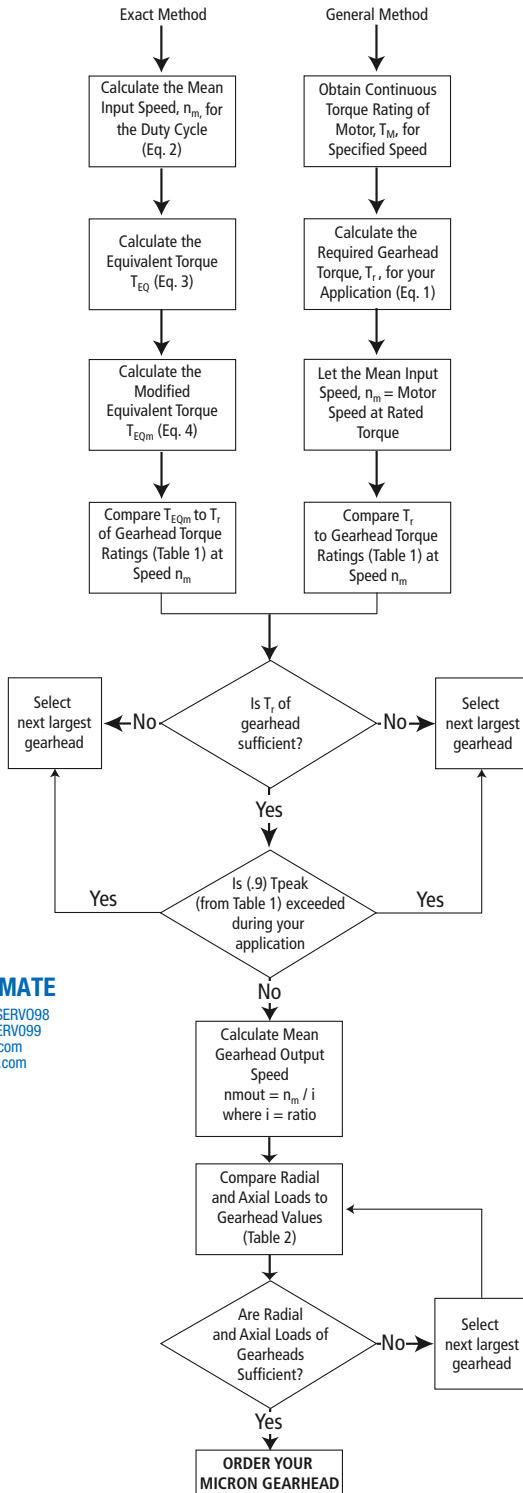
Exact Method

General Method

Calculate the Mean Input Speed, $n_m$, for the Duty Cycle (Eq. 2)

Obtain Continuous Torque Rating of Motor, $T_M$, for Specified Speed

Calculate the Equivalent Torque $T_{EQ}$ (Eq. 3)

Calculate the Required Gearhead Torque, $T_r$, for your Application (Eq. 1)

Calculate the Modified Equivalent Torque $T_{EQm}$ (Eq. 4)

Let the Mean Input Speed, $n_m$ = Motor Speed at Rated Torque

Compare $T_{EQm}$ to $T_r$ of Gearhead Torque Ratings (Table 1) at Speed $n_m$

Compare $T_r$ to Gearhead Torque Ratings (Table 1) at Speed $n_m$

Select next largest gearhead

No

Is $T_r$ of gearhead sufficient?

No

Select next largest gearhead

Yes

Yes

Is (.9) Tpeak (from Table 1) exceeded during your application

Yes

MATE

SERVO98
ERV099
com
.com

No

Calculate Mean Gearhead Output Speed nmout = $n_m$ / i where i = ratio

Compare Radial and Axial Loads to Gearhead Values (Table 2)

Are Radial and Axial Loads of Gearheads Sufficient?

No

Select next largest gearhead

Yes

ORDER YOUR MICRON GEARHEAD